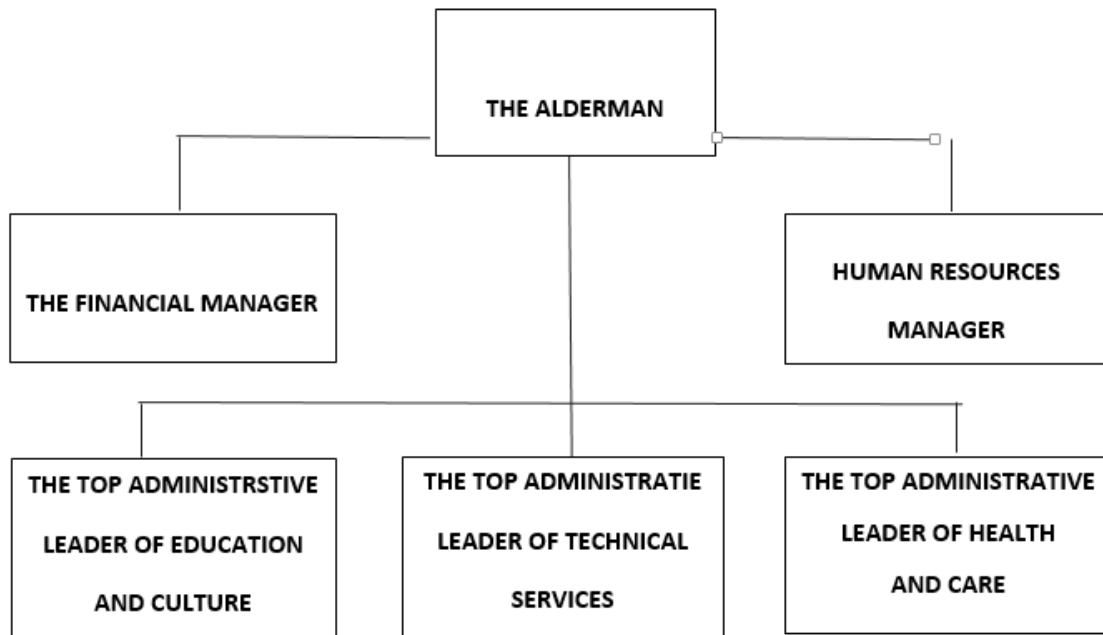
THE ALDERMAN

THE FINANCIAL MANAGER

HUMAN RESOURCES MANAGER

THE TOP ADMINISTRSTIVE LEADER OF EDUCATION AND CULTURE

THE TOP ADMINISTRATIE LEADER OF TECHNICAL SERVICES

THE TOP ADMINISTRATIVE LEADER OF HEALTH AND CARE